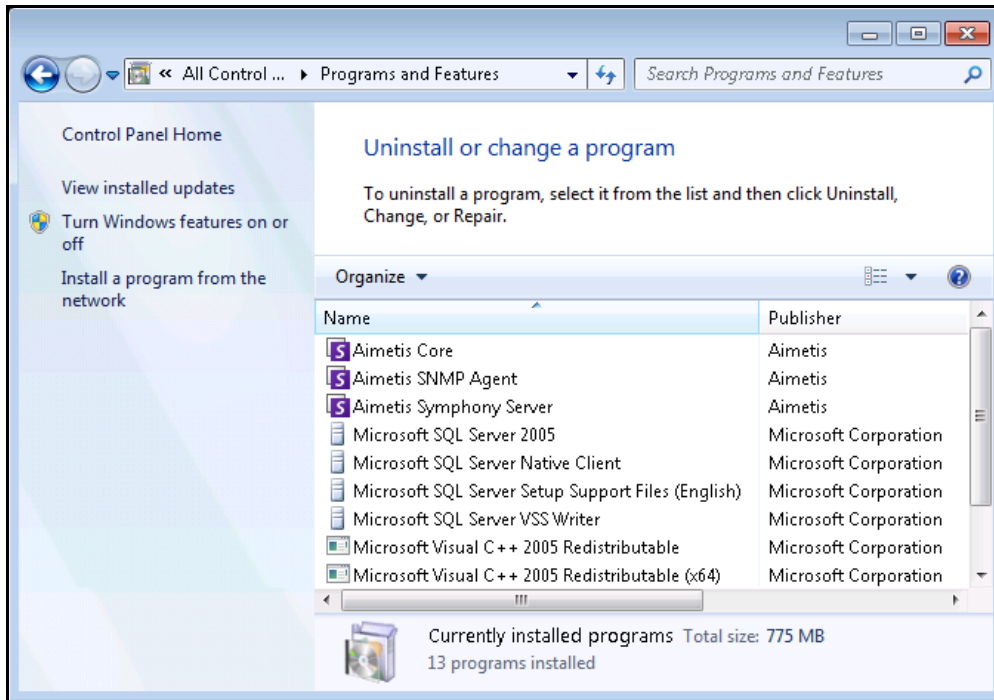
« All Control ... ▸ Programs and Features

Search Programs and Features

Control Panel Home

View installed updates

Turn Windows features on or off

Install a program from the network

Uninstall or change a program

To uninstall a program, select it from the list and then click Uninstall, Change, or Repair.

Organize ▾

| Name | Publisher |
|---|---|
| Aimetis Core | Aimetis |
| Aimetis SNMP Agent | Aimetis |
| Aimetis Symphony Server | Aimetis |
| Microsoft SQL Server 2005 | Microsoft Corporation |
| Microsoft SQL Server Native Client | Microsoft Corporation |
| Microsoft SQL Server Setup Support Files (English) | Microsoft Corporation |
| Microsoft SQL Server VSS Writer | Microsoft Corporation |
| Microsoft Visual C++ 2005 Redistributable | Microsoft Corporation |
| Microsoft Visual C++ 2005 Redistributable (x64) | Microsoft Corporation |

Currently installed programs Total size: 775 MB
13 programs installed